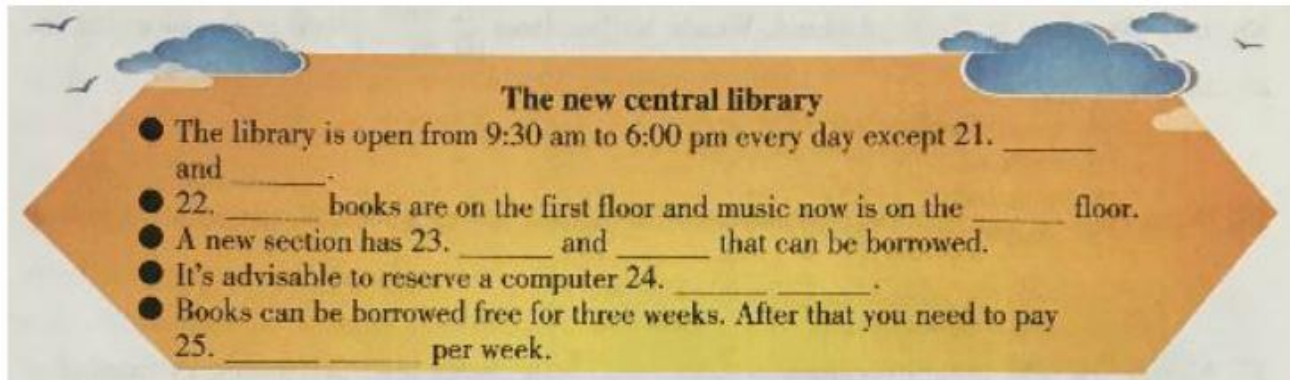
The new central library

● The library is open from 9:30 am to 6:00 pm every day except 21. ______ and ______.
● 22. ______ books are on the first floor and music now is on the ______ floor.
● A new section has 23. ______ and ______ that can be borrowed.
● It's advisable to reserve a computer 24. ______ ______.
● Books can be borrowed free for three weeks. After that you need to pay 25. ______ ______ per week.